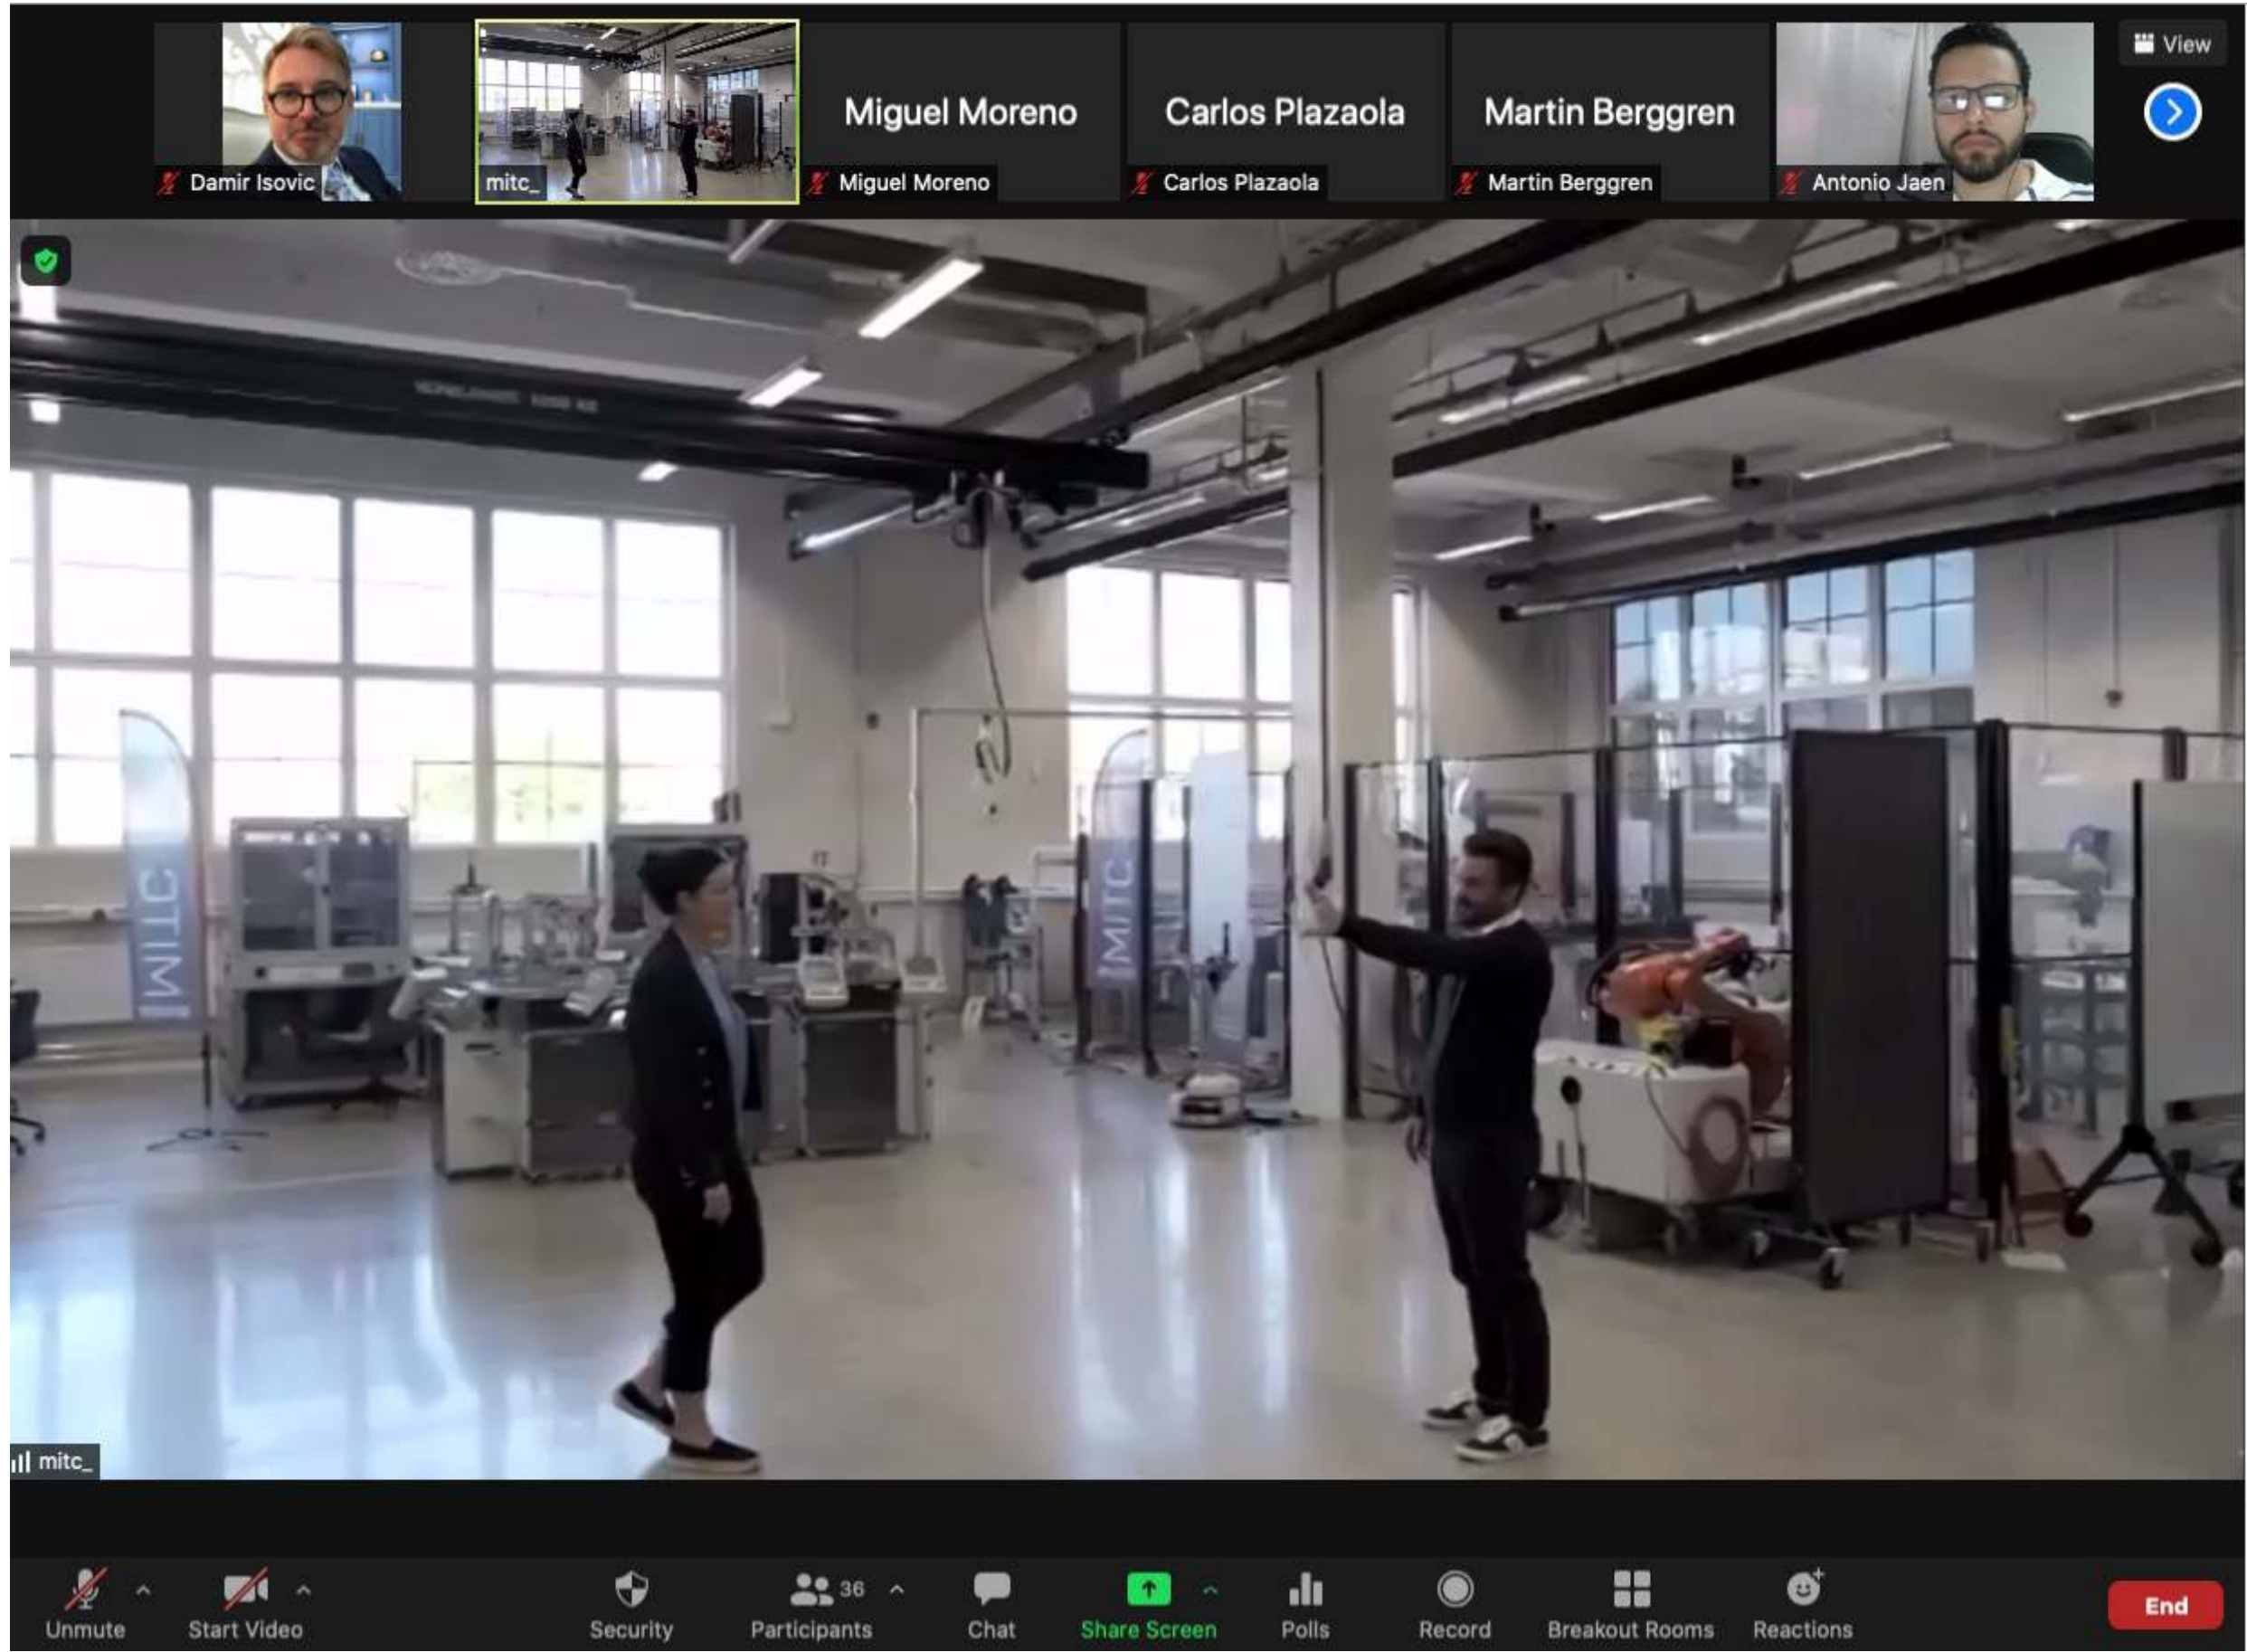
View

Damir Isovic

mitc_

Miguel Moreno
Miguel Moreno

Carlos Plazaola
Carlos Plazaola

Martin Berggren
Martin Berggren

Antonio Jaen

MITC

MITC

mitc_

Unmute
Start Video
Security
36
Participants
Chat
Share Screen
Polls
Record
Breakout Rooms
Reactions
End